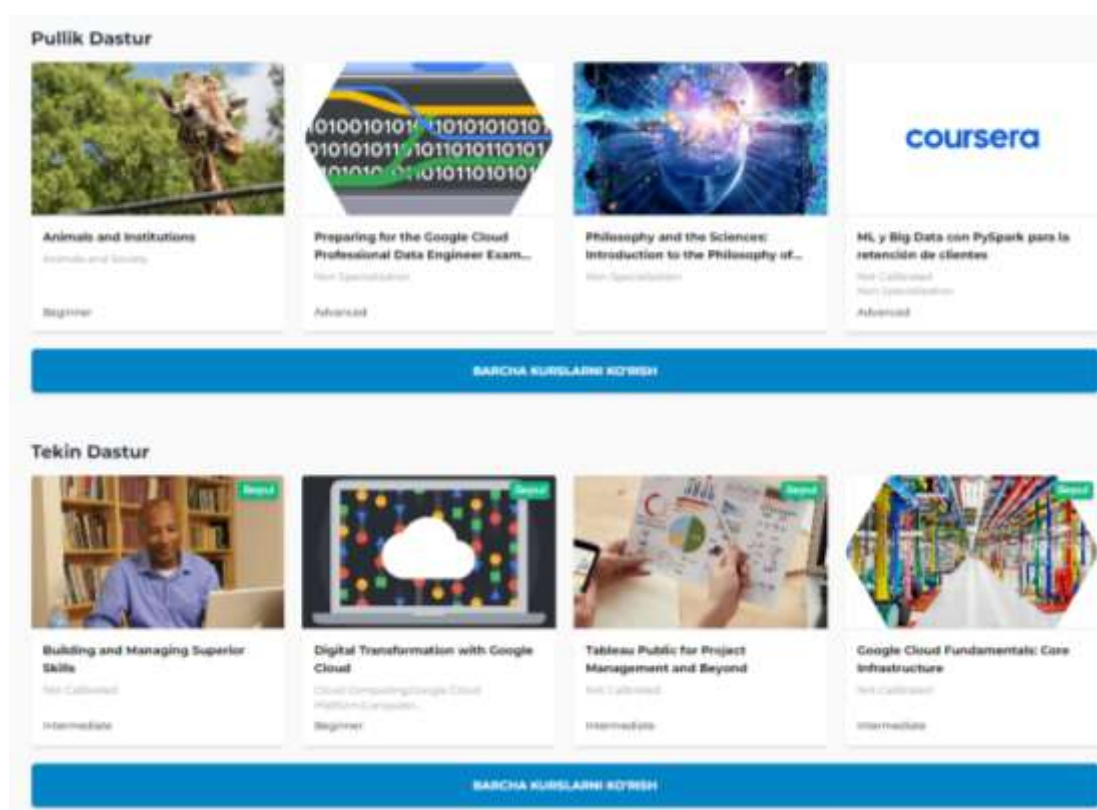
Pullik Dastur

01001010101010101010
01010101101010110101
01010101011010101

coursera

Animals and Institutions
Animals and Society
Beginner

Preparing for the Google Cloud Professional Data Engineer Exam...
Non Specialization
Advanced

Philosophy and the Sciences: Introduction to the Philosophy of...
Non Specialization

ML y Big Data con PySpark para la retención de clientes
Not Calibrated
Non Specialization
Advanced

BARCHA KURSLARNI KO'RISH

Tekin Dastur

Bepul

Bepul

Bepul

Bepul

Building and Managing Superior Skills
Not Calibrated
Intermediate

Digital Transformation with Google Cloud
Cloud Computing/Google Cloud Platform (Google...
Beginner

Tableau Public for Project Management and Beyond
Not Calibrated
Intermediate

Google Cloud Fundamentals: Core Infrastructure
Not Calibrated
Intermediate

BARCHA KURSLARNI KO'RISH